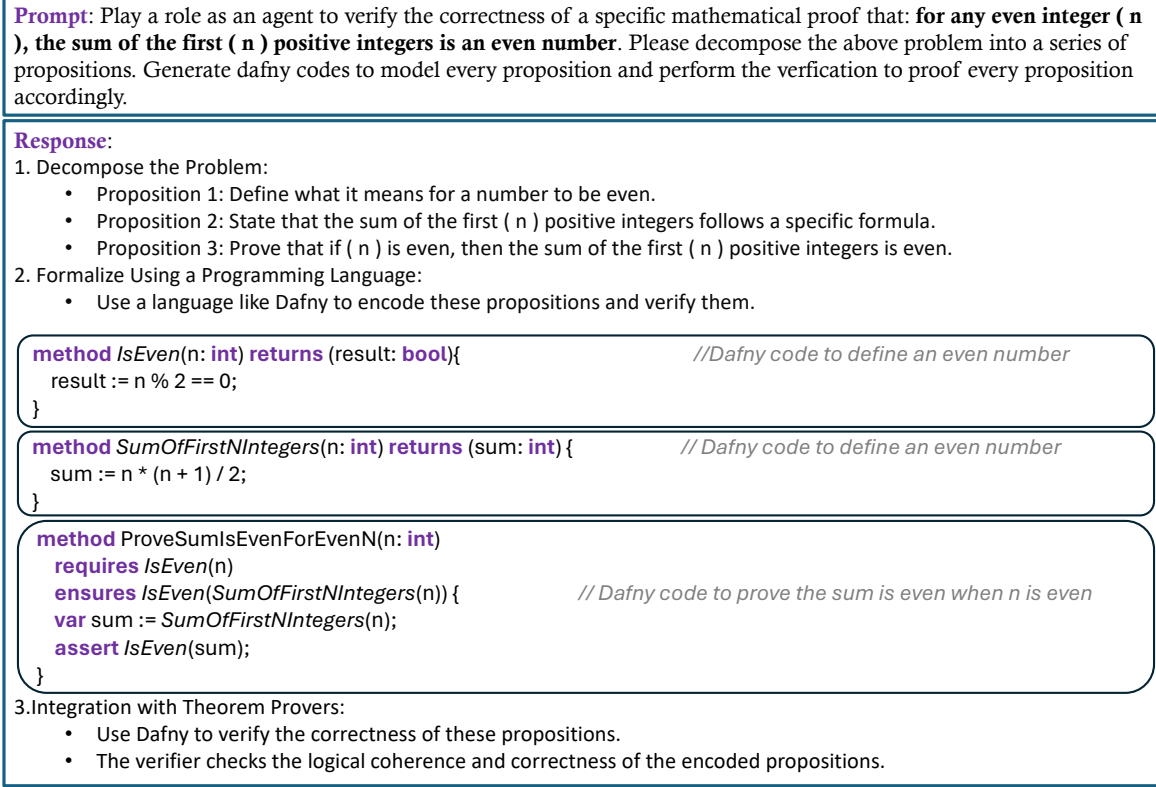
**Prompt**: Play a role as an agent to verify the correctness of a specific mathematical proof that: **for any even integer ( n ), the sum of the first ( n ) positive integers is an even number**. Please decompose the above problem into a series of propositions. Generate dafny codes to model every proposition and perform the verfication to proof every proposition accordingly.

**Response**:
1. Decompose the Problem:
- Proposition 1: Define what it means for a number to be even.
- Proposition 2: State that the sum of the first ( n ) positive integers follows a specific formula.
- Proposition 3: Prove that if ( n ) is even, then the sum of the first ( n ) positive integers is even.

2. Formalize Using a Programming Language:
- Use a language like Dafny to encode these propositions and verify them.

```
method IsEven(n: int) returns (result: bool){          //Dafny code to define an even number
  result := n % 2 == 0;
}
```

```
method SumOfFirstNIntegers(n: int) returns (sum: int) {          // Dafny code to define an even number
  sum := n * (n + 1) / 2;
}
```

```
method ProveSumIsEvenForEvenN(n: int)
  requires IsEven(n)
  ensures IsEven(SumOfFirstNIntegers(n)) {          // Dafny code to prove the sum is even when n is even
  var sum := SumOfFirstNIntegers(n);
  assert IsEven(sum);
}
```

3.Integration with Theorem Provers:
- Use Dafny to verify the correctness of these propositions.
- The verifier checks the logical coherence and correctness of the encoded propositions.